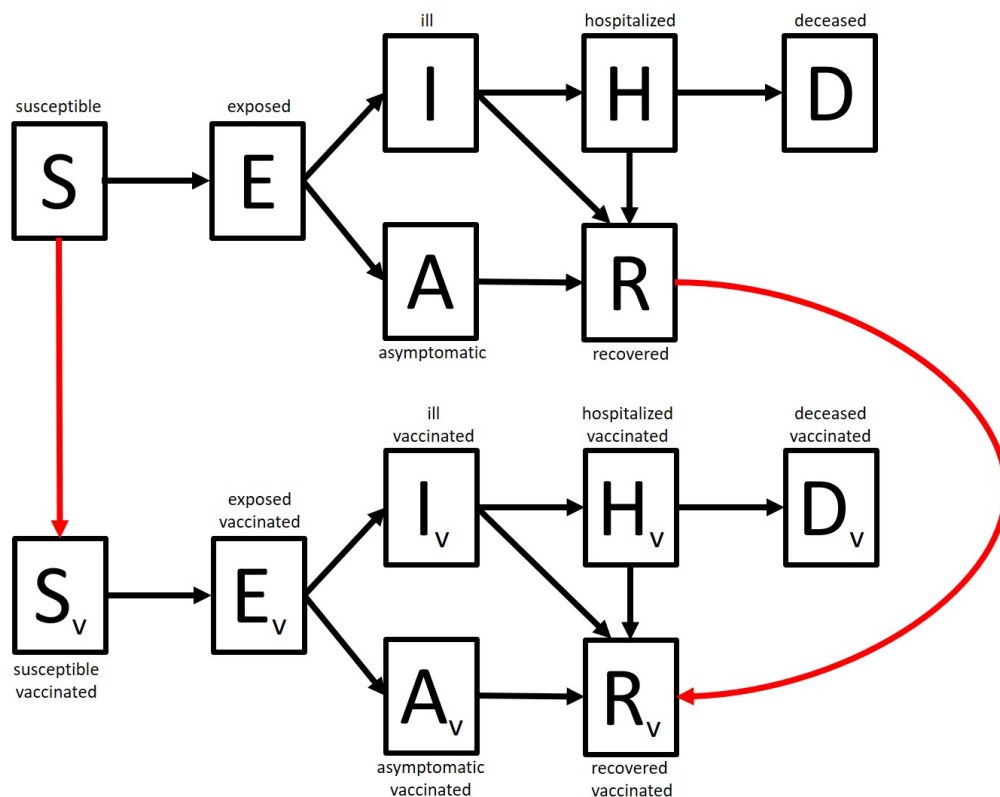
ill
hospitalized
deceased
susceptible
exposed
S
E
I
H
D
A
R
asymptomatic
recovered

ill vaccinated
hospitalized vaccinated
deceased vaccinated
exposed vaccinated
$I_v$
$H_v$
$D_v$
$S_v$
$E_v$
$A_v$
$R_v$
susceptible vaccinated
asymptomatic vaccinated
recovered vaccinated